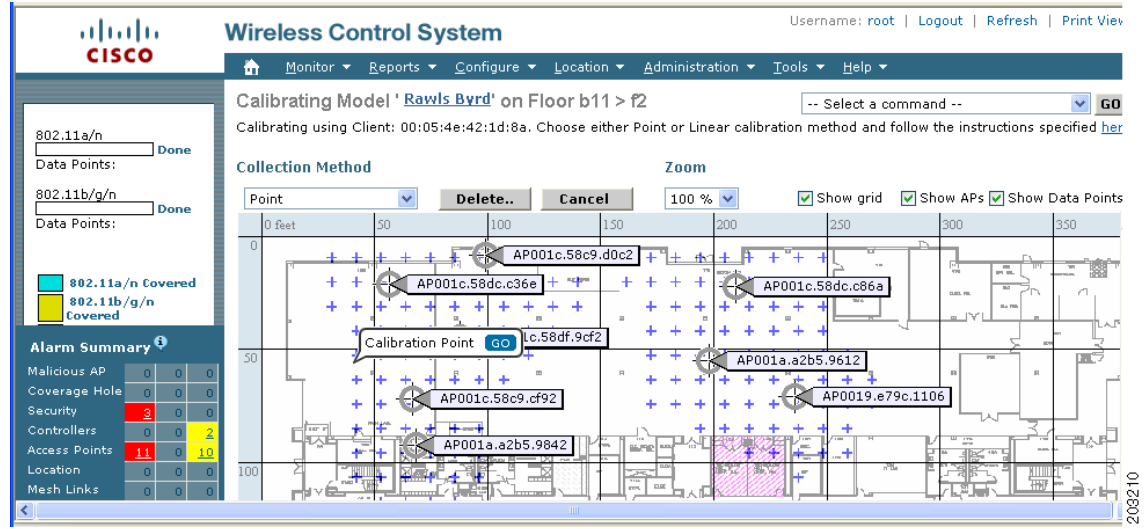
CISCO

Wireless Control System

Username: root | Logout | Refresh | Print View

Monitor ▾ Reports ▾ Configure ▾ Location ▾ Administration ▾ Tools ▾ Help ▾

Calibrating Model 'Rawls Byrd' on Floor b11 > f2

-- Select a command -- GO

Calibrating using Client: 00:05:4e:42:1d:8a. Choose either Point or Linear calibration method and follow the instructions specified her

802.11a/n Done
Data Points:

802.11b/g/n Done
Data Points:

802.11a/n Covered
802.11b/g/n Covered

Collection Method

Zoom

Point

Delete..

Cancel

100 %

Show grid

Show APs

Show Data Points

0 feet 50 100 150 200 250 300 350

0

50

100

AP001c.58c9.d0c2

AP001c.58dc.c36e

AP001c.58dc.c86a

lc.58df.9cf2

Calibration Point GO

AP001a.a2b5.9612

AP001c.58c9.cf92

AP0019.e79c.1106

AP001a.a2b5.9842

Alarm Summary

| | | | |
|---|---|---|---|
| Malicious AP | 0 | 0 | 0 |
| Coverage Hole | 0 | 0 | 0 |
| Security | 3 | 0 | 0 |
| Controllers | 0 | 0 | 2 |
| Access Points | 11 | 0 | 10 |
| Location | 0 | 0 | 0 |
| Mesh Links | 0 | 0 | 0 |

203210